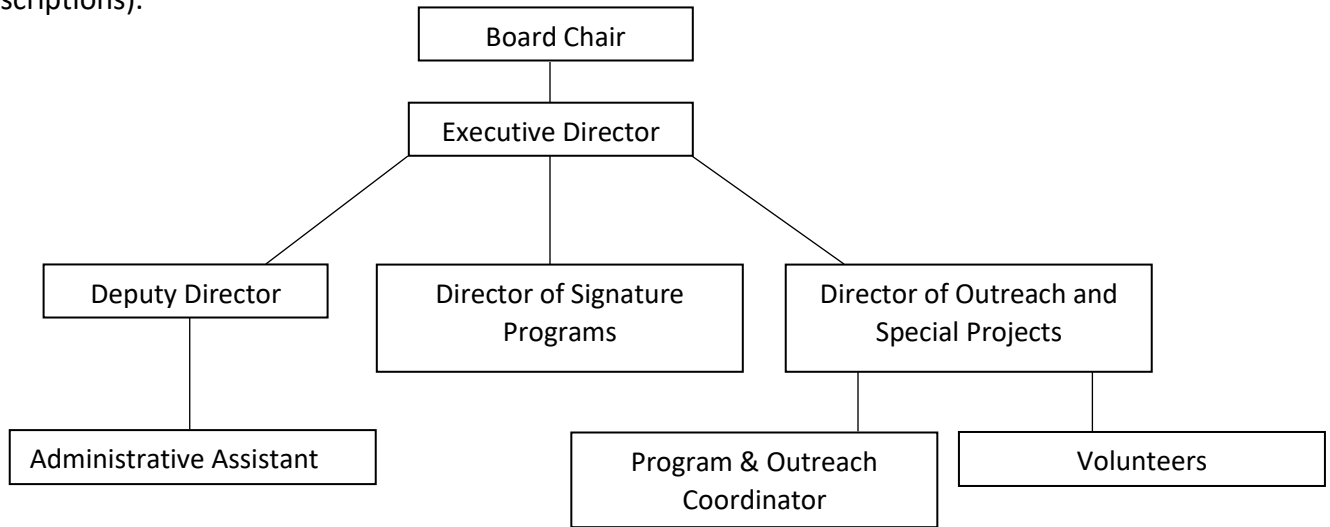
scriptions).

Board Chair

Executive Director

Deputy Director

Director of Signature Programs

Director of Outreach and Special Projects

Administrative Assistant

Program & Outreach Coordinator

Volunteers